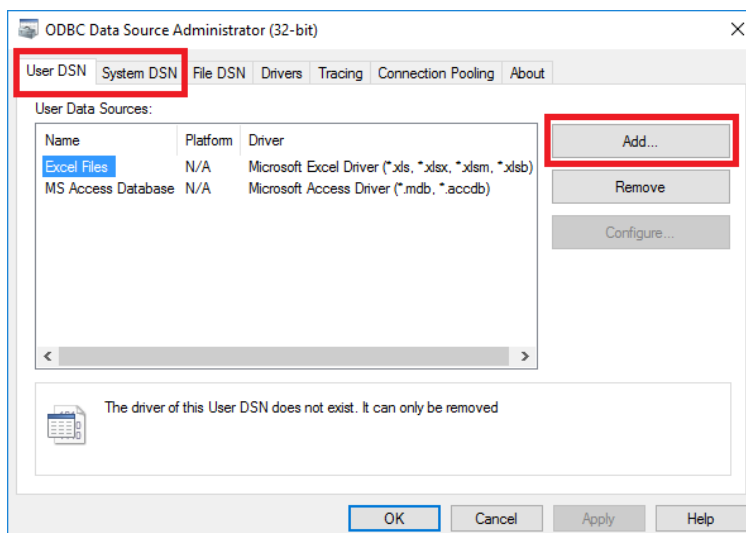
ODBC Data Source Administrator (32-bit)

User DSN | System DSN | File DSN | Drivers | Tracing | Connection Pooling | About

User Data Sources:

| Name | Platform | Driver |
|---|---|---|
| Excel Files | N/A | Microsoft Excel Driver (*.xls, *.xlsx, *.xlsm, *.xlsb) |
| MS Access Database | N/A | Microsoft Access Driver (*.mdb, *.accdb) |

Add...

Remove

Configure...

The driver of this User DSN does not exist. It can only be removed

OK | Cancel | Apply | Help